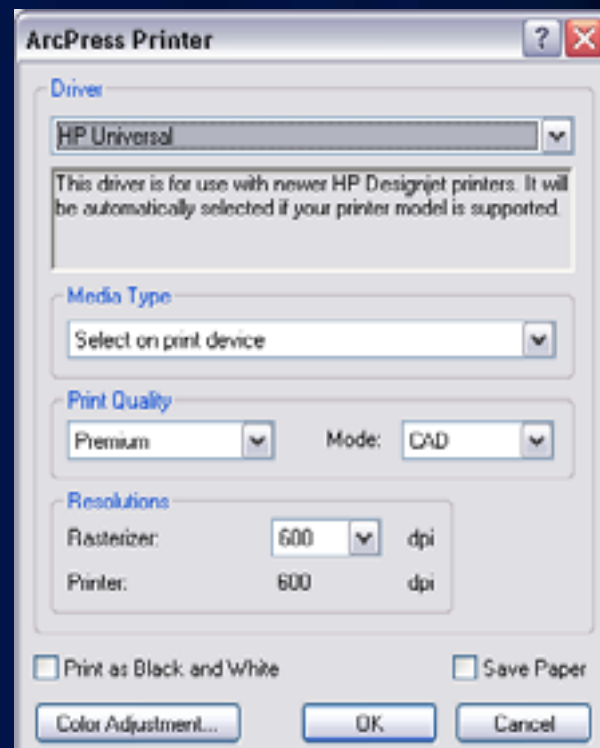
ArcPress Printer

Driver

HP Universal

This driver is for use with newer HP Designjet printers. It will be automatically selected if your printer model is supported.

Media Type

Select on print device

Print Quality

Premium

Mode: CAD

Resolutions

Rasterizer: 600 dpi

Printer: 600 dpi

Print as Black and White

Save Paper

Color Adjustment...

OK

Cancel